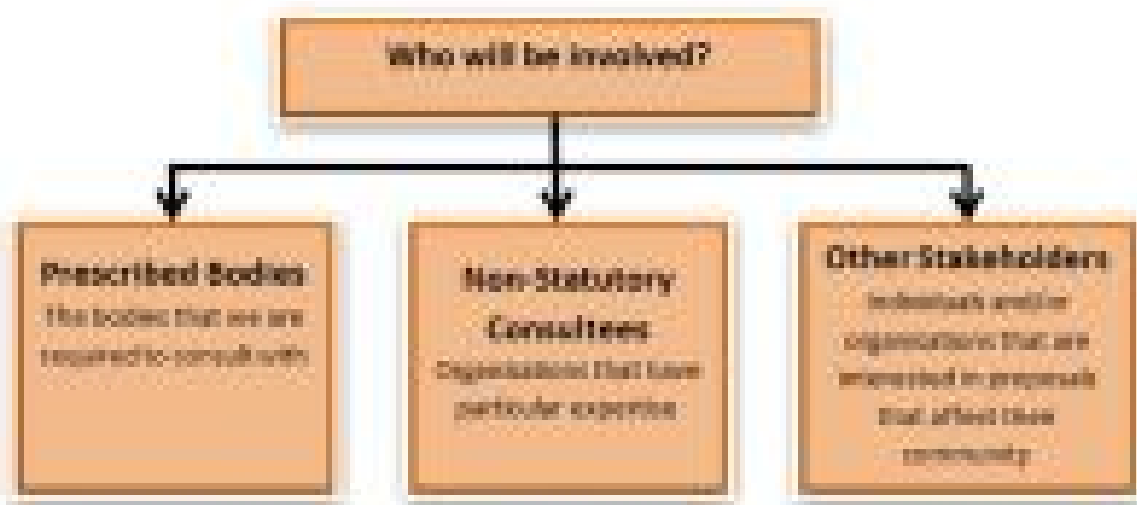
Who will be involved?

Prescribed Bodies
The bodies that we are required to consult with

Non-Statutory Consultees
Organisations that have particular expertise

Other Stakeholders
Individuals and/or organisations that are interested in proposals that affect their community